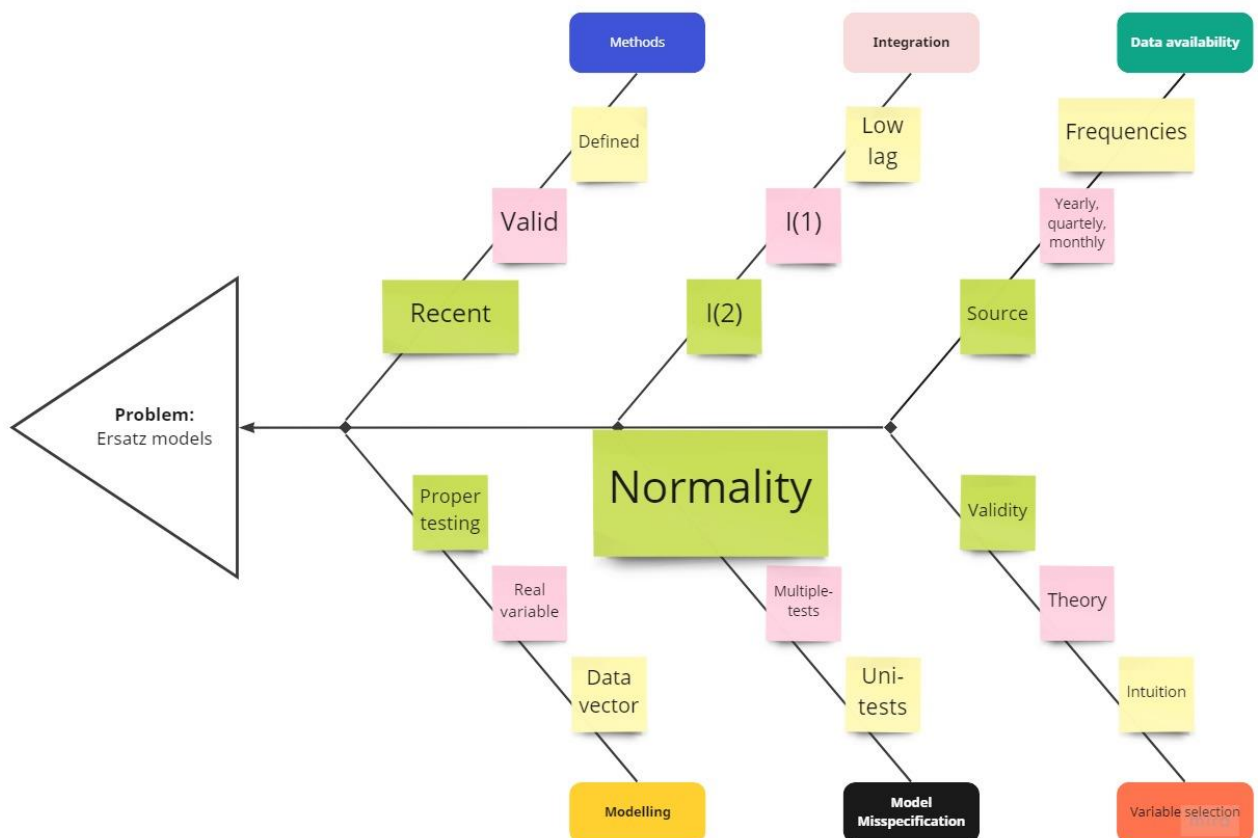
Methods

Integration

Data availability

Defined

Low lag

Frequencies

Valid

I(1)

Yearly, quartely, monthly

Recent

I(2)

Source

Problem:
Ersatz models

Normality

Proper testing

Validity

Real variable

Multiple-tests

Theory

Data vector

Uni-tests

Intuition

Modelling

Model Misspecification

Variable selection